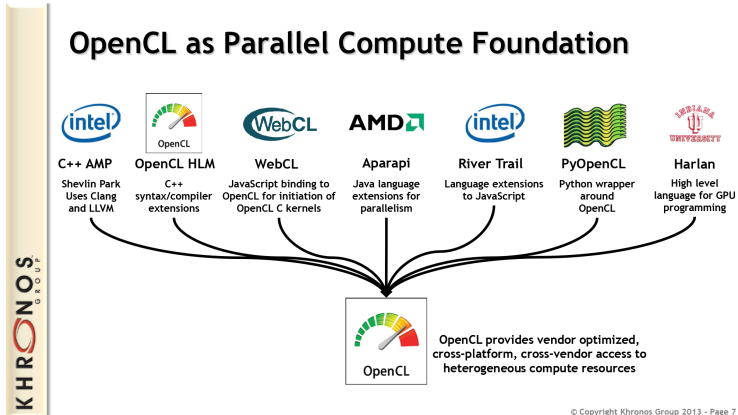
OpenCL as Parallel Compute Foundation

intel

C++ AMP

Shevlin Park Uses Clang and LLVM

OpenCL

OpenCL HLM

C++ syntax/compiler extensions

WebCL

WebCL

JavaScript binding to OpenCL for initiation of OpenCL C kernels

AMD

Aparapi

Java language extensions for parallelism

intel

River Trail

Language extensions to JavaScript

PyOpenCL

Python wrapper around OpenCL

INDIANA UNIVERSITY

Harlan

High level language for GPU programming

OpenCL

OpenCL provides vendor optimized, cross-platform, cross-vendor access to heterogeneous compute resources

KHRONOS GROUP

© Copyright Khronos Group 2013 - Page 7